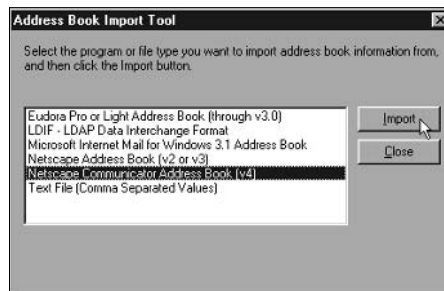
Address Book Import Tool

Select the program or file type you want to import address book information from, and then click the Import button.

Eudora Pro or Light Address Book (through v3.0)
LDIF - LDAP Data Interchange Format
Microsoft Internet Mail for Windows 3.1 Address Book
Netscape Address Book (v2 or v3)
Netscape Communicator Address Book (v4)
Text File (Comma Separated Values)

Import

Close